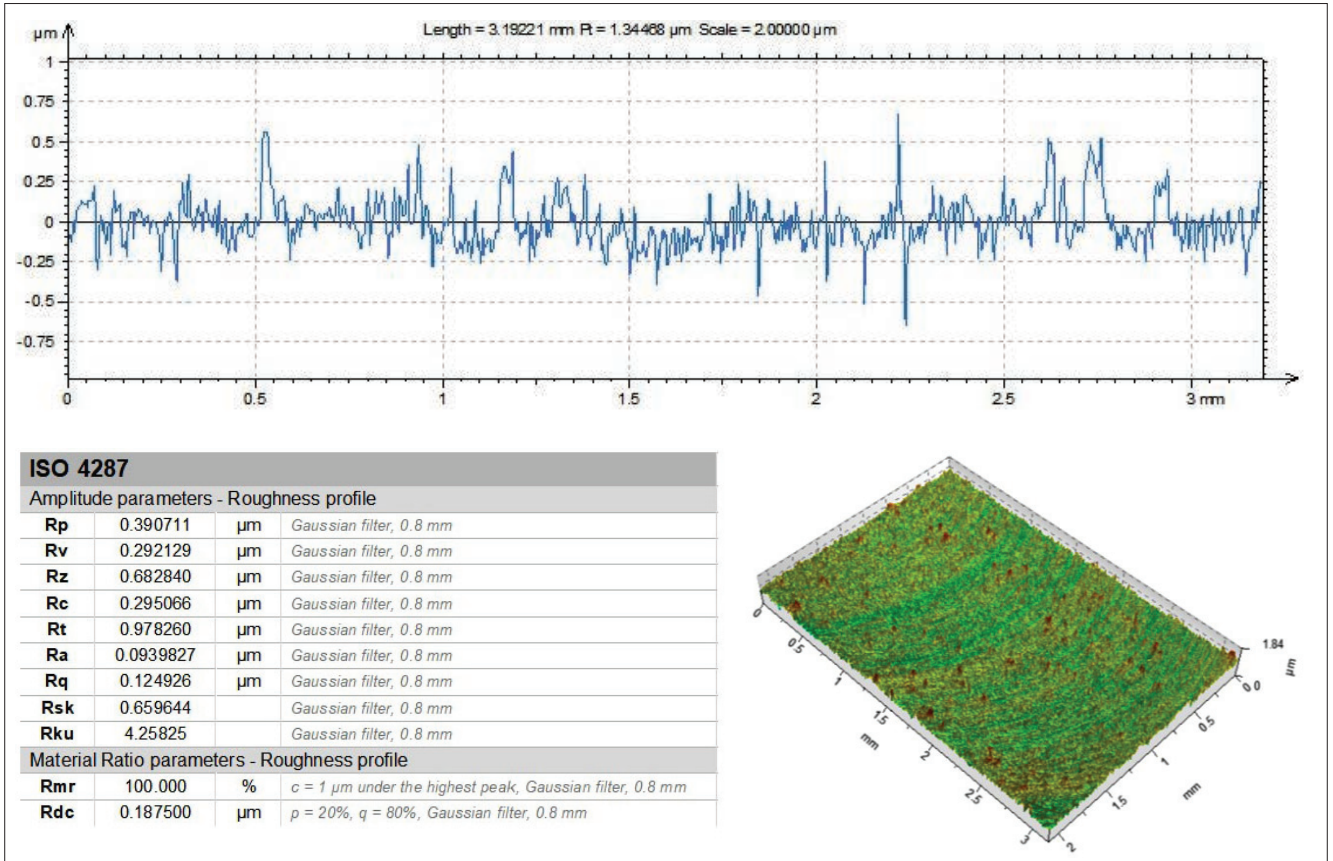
µm

Length = 3.19221 mm Rt = 1.34468 µm Scale = 2.00000 µm

1
0.75
0.5
0.25
0
-0.25
-0.5
-0.75

0
0.5
1
1.5
2
2.5
3 mm

ISO 4287

Amplitude parameters - Roughness profile

| | | | |
|---|---|---|---|
| Rp | 0.390711 | µm | Gaussian filter, 0.8 mm |
| Rv | 0.292129 | µm | Gaussian filter, 0.8 mm |
| Rz | 0.682840 | µm | Gaussian filter, 0.8 mm |
| Rc | 0.295066 | µm | Gaussian filter, 0.8 mm |
| Rt | 0.978260 | µm | Gaussian filter, 0.8 mm |
| Ra | 0.0939827 | µm | Gaussian filter, 0.8 mm |
| Rq | 0.124926 | µm | Gaussian filter, 0.8 mm |
| Rsk | 0.659644 | | Gaussian filter, 0.8 mm |
| Rku | 4.25825 | | Gaussian filter, 0.8 mm |

Material Ratio parameters - Roughness profile

| | | | |
|---|---|---|---|
| Rmr | 100.000 | % | c = 1 µm under the highest peak, Gaussian filter, 0.8 mm |
| Rdc | 0.187500 | µm | p = 20%, q = 80%, Gaussian filter, 0.8 mm |

0
0.5
1
1.5
2
2.5
3
mm
1.84
µm
0.0
0
0.5
1
1.5
2
mm